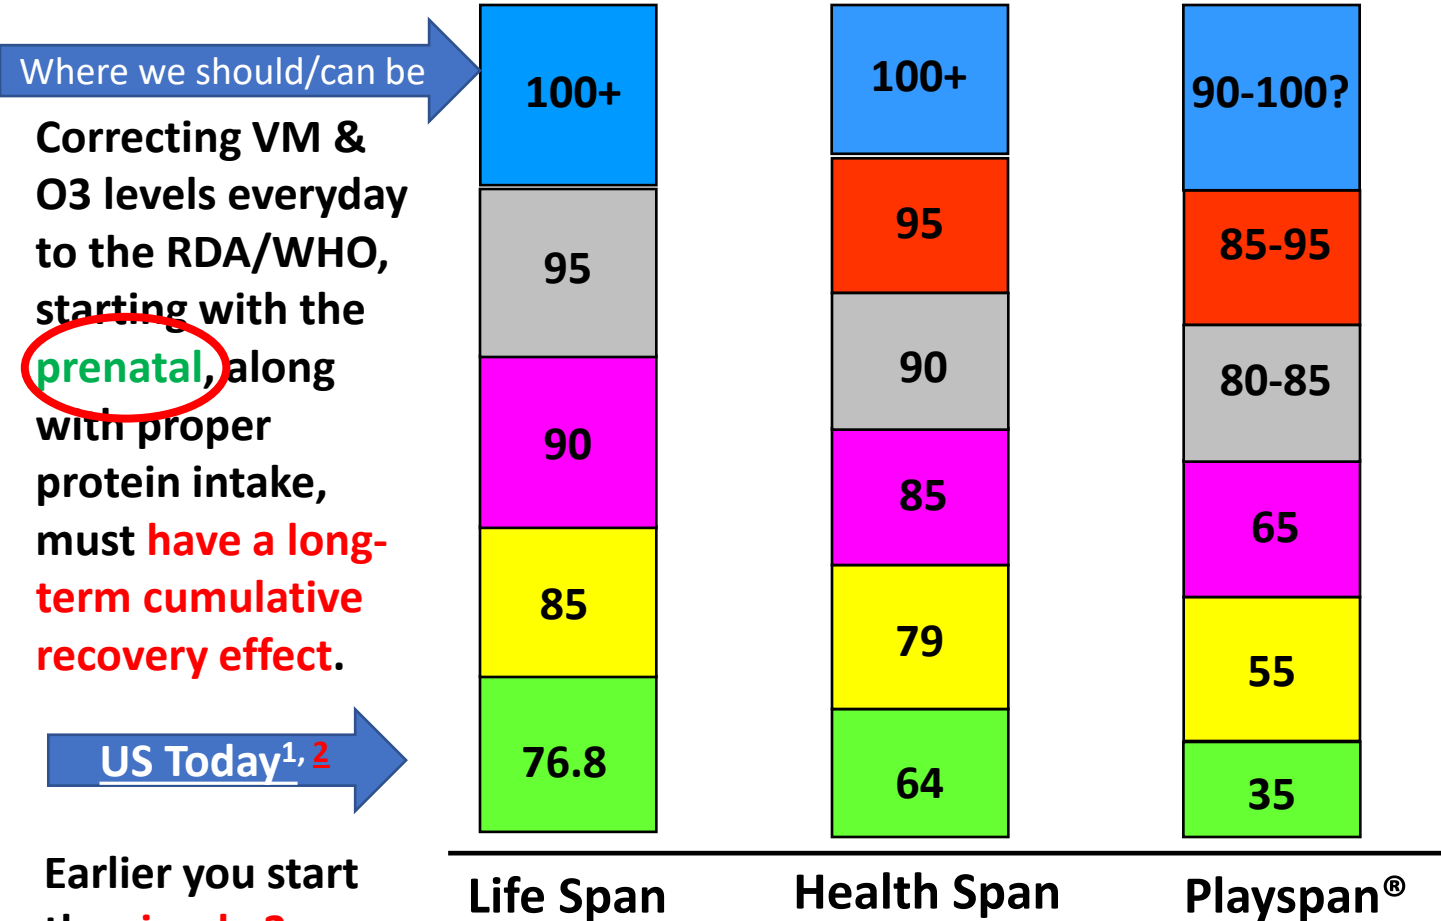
Where we should/can be

Correcting VM & O3 levels everyday to the RDA/WHO, starting with the prenatal, along with proper protein intake, must have a long-term cumulative recovery effect.

US Today$^{1, 2}$

Earlier you start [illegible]

| Life Span | Health Span | Playspan® |
|---|---|---|
| 100+ | 100+ | 90-100? |
| 95 | 95 | 85-95 |
| 90 | 90 | 80-85 |
| 85 | 85 | 65 |
| 76.8 | 79 | 55 |
| | 64 | 35 |